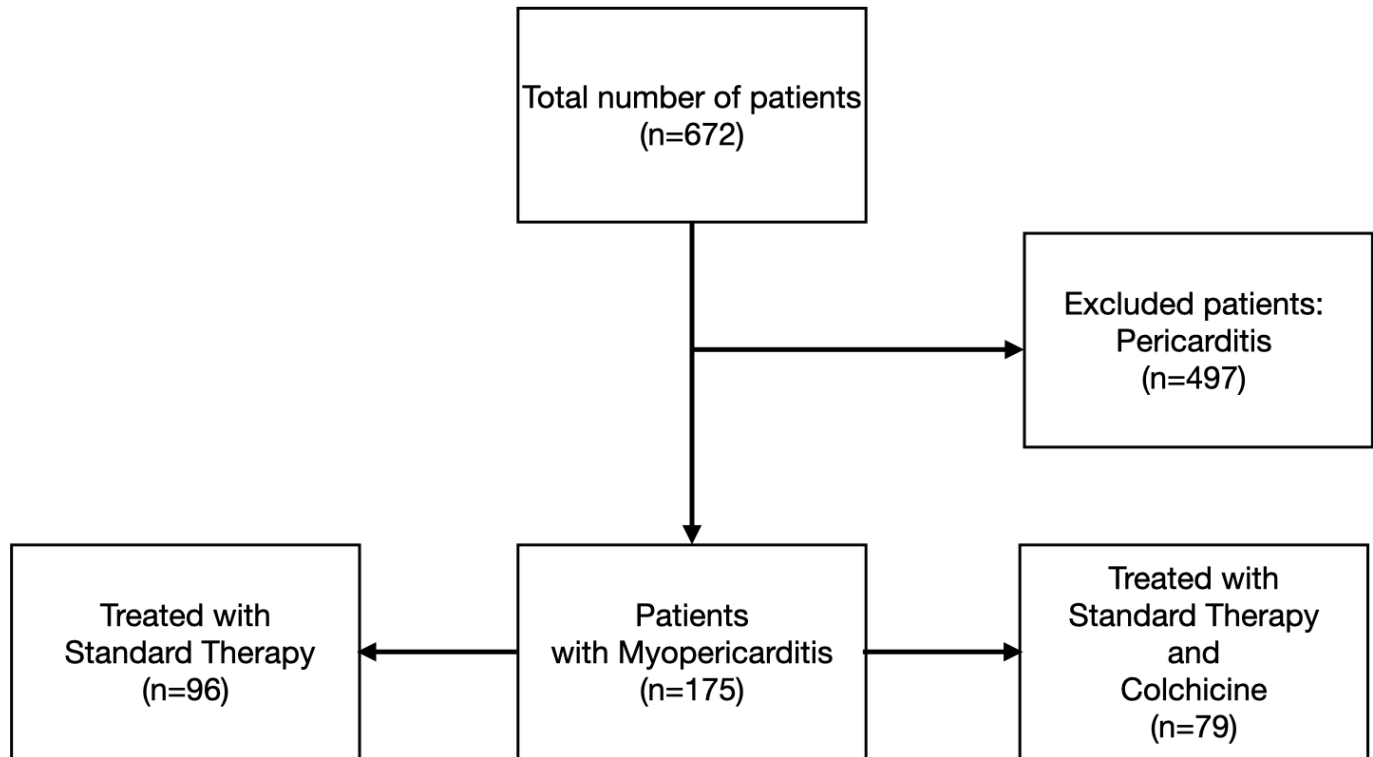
Total number of patients
(n=672)

Excluded patients:
Pericarditis
(n=497)

Treated with
Standard Therapy
(n=96)

Patients
with Myopericarditis
(n=175)

Treated with
Standard Therapy
and
Colchicine
(n=79)